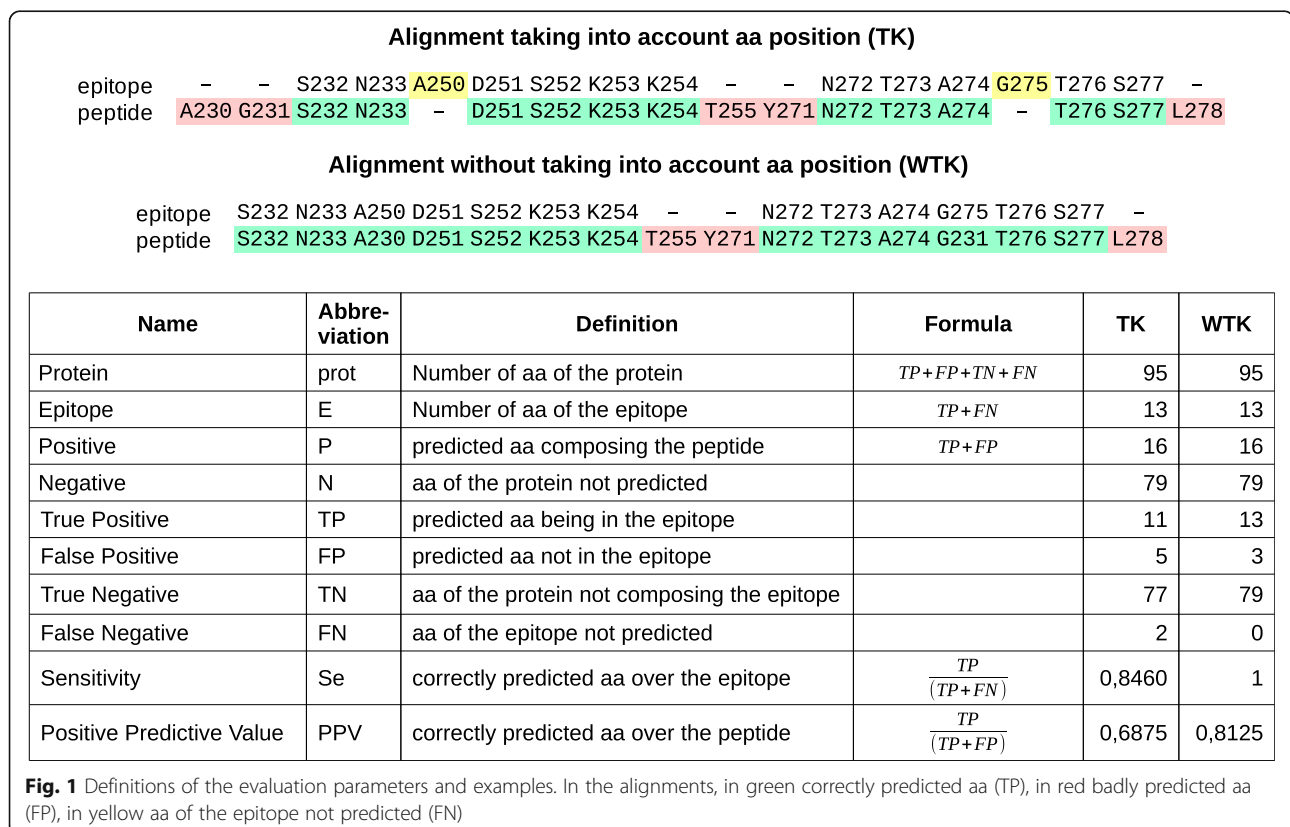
Alignment taking into account aa position (TK)

epitope – – S232 N233 A250 D251 S252 K253 K254 – – N272 T273 A274 G275 T276 S277 –
peptide A230 G231 S232 N233 – D251 S252 K253 K254 T255 Y271 N272 T273 A274 – T276 S277 L278

Alignment without taking into account aa position (WTK)

epitope S232 N233 A250 D251 S252 K253 K254 – – N272 T273 A274 G275 T276 S277 –
peptide S232 N233 A230 D251 S252 K253 K254 T255 Y271 N272 T273 A274 G231 T276 S277 L278

| Name | Abbreviation | Definition | Formula | TK | WTK |
|---|---|---|---|---|---|
| Protein | prot | Number of aa of the protein | $TP+FP+TN+FN$ | 95 | 95 |
| Epitope | E | Number of aa of the epitope | $TP+FN$ | 13 | 13 |
| Positive | P | predicted aa composing the peptide | $TP+FP$ | 16 | 16 |
| Negative | N | aa of the protein not predicted | | 79 | 79 |
| True Positive | TP | predicted aa being in the epitope | | 11 | 13 |
| False Positive | FP | predicted aa not in the epitope | | 5 | 3 |
| True Negative | TN | aa of the protein not composing the epitope | | 77 | 79 |
| False Negative | FN | aa of the epitope not predicted | | 2 | 0 |
| Sensitivity | Se | correctly predicted aa over the epitope | $\frac{TP}{(TP+FN)}$ | 0,8460 | 1 |
| Positive Predictive Value | PPV | correctly predicted aa over the peptide | $\frac{TP}{(TP+FP)}$ | 0,6875 | 0,8125 |

Fig. 1 Definitions of the evaluation parameters and examples. In the alignments, in green correctly predicted aa (TP), in red badly predicted aa (FP), in yellow aa of the epitope not predicted (FN)